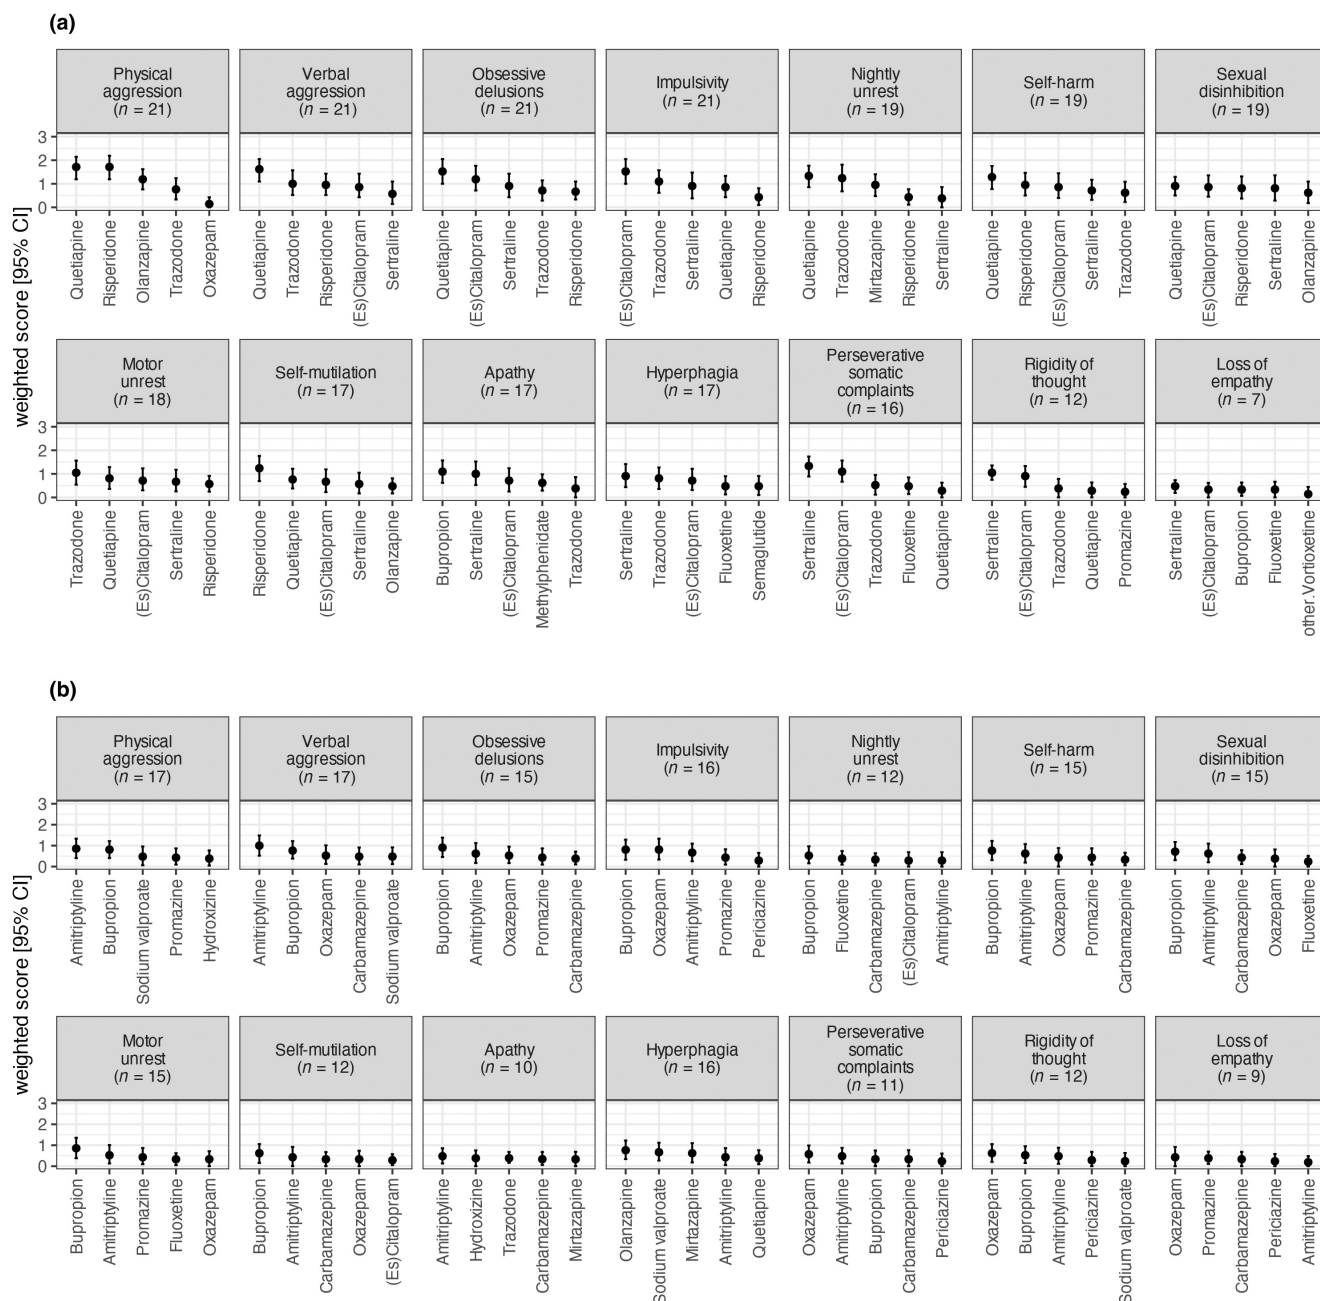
(a)

weighted score [95% CI]

Physical aggression ($n$ = 21)
3
2
1
0
Quetiapine
Risperidone
Olanzapine
Trazodone
Oxazepam

Verbal aggression ($n$ = 21)
Quetiapine
Trazodone
Risperidone
(Es)Citalopram
Sertraline

Obsessive delusions ($n$ = 21)
Quetiapine
(Es)Citalopram
Sertraline
Trazodone
Risperidone

Impulsivity ($n$ = 21)
(Es)Citalopram
Trazodone
Sertraline
Quetiapine
Risperidone

Nightly unrest ($n$ = 19)
Quetiapine
Trazodone
Mirtazapine
Risperidone
Sertraline

Self-harm ($n$ = 19)
Quetiapine
Risperidone
(Es)Citalopram
Sertraline
Trazodone

Sexual disinhibition ($n$ = 19)
Quetiapine
(Es)Citalopram
Risperidone
Sertraline
Olanzapine

Motor unrest ($n$ = 18)
3
2
1
0
Trazodone
Quetiapine
(Es)Citalopram
Sertraline
Risperidone

Self-mutilation ($n$ = 17)
Risperidone
Quetiapine
(Es)Citalopram
Sertraline
Olanzapine

Apathy ($n$ = 17)
Bupropion
Sertraline
(Es)Citalopram
Methylphenidate
Trazodone

Hyperphagia ($n$ = 17)
Sertraline
Trazodone
(Es)Citalopram
Fluoxetine
Semaglutide

Perseverative somatic complaints ($n$ = 16)
Sertraline
(Es)Citalopram
Trazodone
Fluoxetine
Quetiapine

Rigidity of thought ($n$ = 12)
Sertraline
(Es)Citalopram
Trazodone
Quetiapine
Promazine

Loss of empathy ($n$ = 7)
Sertraline
(Es)Citalopram
Bupropion
Fluoxetine
other.Vortioxetine

(b)

weighted score [95% CI]

Physical aggression ($n$ = 17)
3
2
1
0
Amitriptyline
Bupropion
Sodium valproate
Promazine
Hydroxizine

Verbal aggression ($n$ = 17)
Amitriptyline
Bupropion
Oxazepam
Carbamazepine
Sodium valproate

Obsessive delusions ($n$ = 15)
Bupropion
Amitriptyline
Oxazepam
Promazine
Carbamazepine

Impulsivity ($n$ = 16)
Bupropion
Oxazepam
Amitriptyline
Promazine
Periciazine

Nightly unrest ($n$ = 12)
Bupropion
Fluoxetine
Carbamazepine
(Es)Citalopram
Amitriptyline

Self-harm ($n$ = 15)
Bupropion
Amitriptyline
Oxazepam
Promazine
Carbamazepine

Sexual disinhibition ($n$ = 15)
Bupropion
Amitriptyline
Carbamazepine
Oxazepam
Fluoxetine

Motor unrest ($n$ = 15)
3
2
1
0
Bupropion
Amitriptyline
Promazine
Fluoxetine
Oxazepam

Self-mutilation ($n$ = 12)
Bupropion
Amitriptyline
Carbamazepine
Oxazepam
(Es)Citalopram

Apathy ($n$ = 10)
Amitriptyline
Hydroxizine
Trazodone
Carbamazepine
Mirtazapine

Hyperphagia ($n$ = 16)
Olanzapine
Sodium valproate
Mirtazapine
Amitriptyline
Quetiapine

Perseverative somatic complaints ($n$ = 11)
Oxazepam
Amitriptyline
Bupropion
Carbamazepine
Periciazine

Rigidity of thought ($n$ = 12)
Oxazepam
Bupropion
Amitriptyline
Periciazine
Sodium valproate

Loss of empathy ($n$ = 9)
Oxazepam
Promazine
Carbamazepine
Periciazine
Amitriptyline